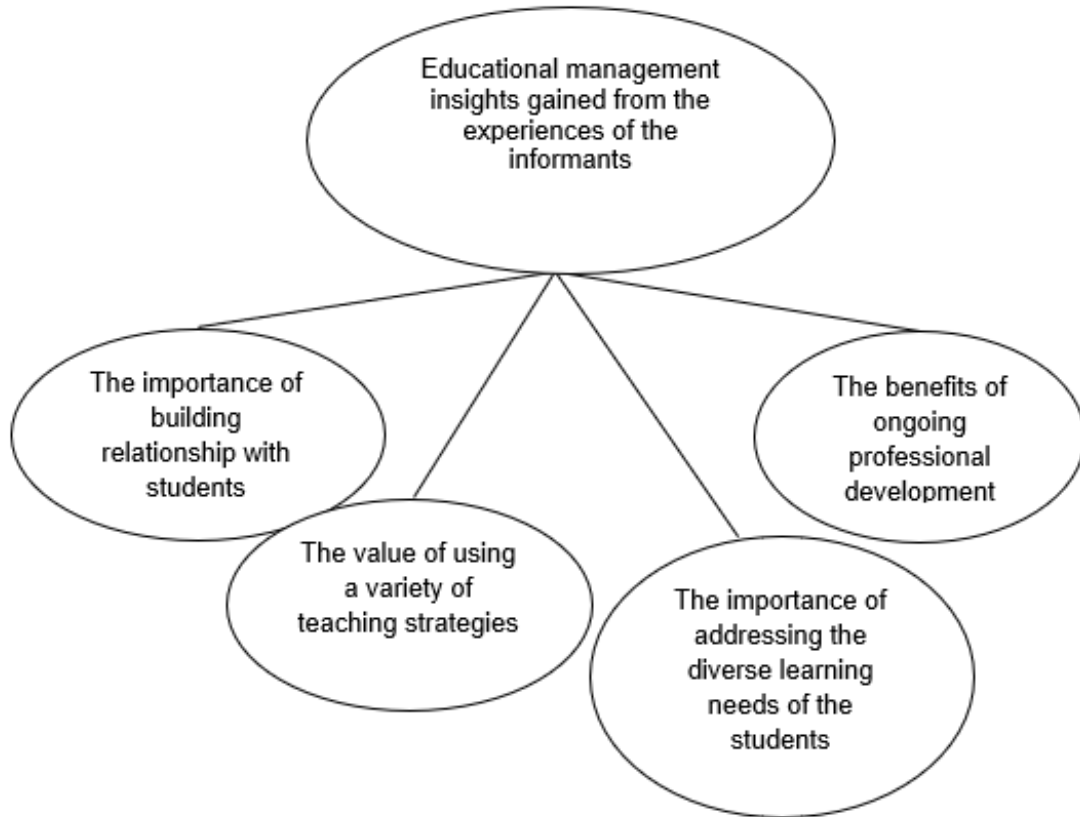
Educational management insights gained from the experiences of the informants

The importance of building relationship with students

The value of using a variety of teaching strategies

The importance of addressing the diverse learning needs of the students

The benefits of ongoing professional development